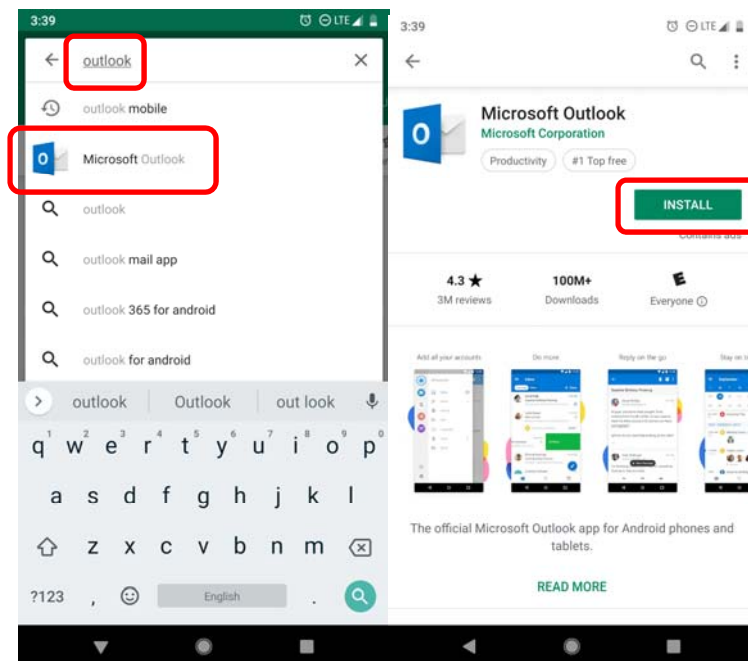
3:39 LTE

outlook

outlook mobile

Microsoft Outlook

outlook

outlook mail app

outlook 365 for android

outlook for android

outlook | Outlook | out look

q w e r t y u i o p
1 2 3 4 5 6 7 8 9 0

a s d f g h j k l

z x c v b n m

?123 , English .

3:39 LTE

Microsoft Outlook
Microsoft Corporation
Productivity #1 Top free

INSTALL
Contains ads

4.3 ★
3M reviews

100M+
Downloads

E
Everyone

Add all your accounts
Do more
Reply on the go
Stay on

The official Microsoft Outlook app for Android phones and tablets.

READ MORE